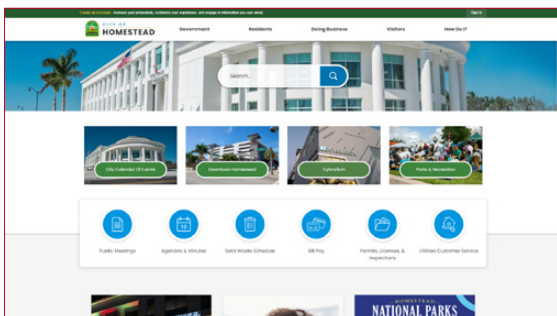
Create an Account - Increase your productivity, customize your experience, and engage in information you care about. Sign In

CITY OF HOMESTEAD

Government Residents Doing Business Visitors How Do I?

Search...

City Calendar Of Events

Downtown Homestead

Cybrarium

Parks & Recreation

Public Meetings

Agendas & Minutes

Solid Waste Schedule

Bill Pay

Permits, Licenses, & Inspections

Utilities Customer Service

HOMESTEAD

NATIONAL PARKS